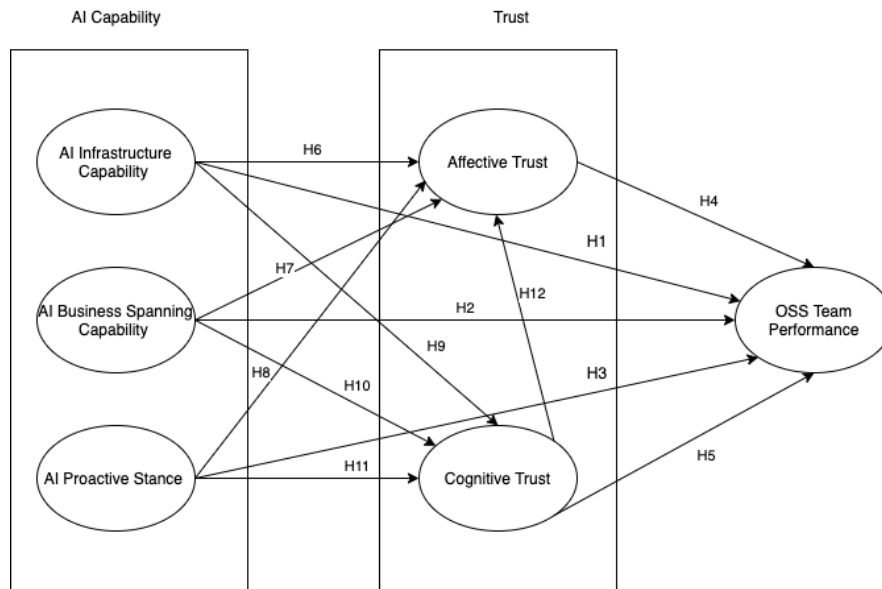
AI Capability

Trust

AI Infrastructure Capability

H6

Affective Trust

H4

H1

H7

H12

AI Business Spanning Capability

H2

OSS Team Performance

H9

H8

H10

H3

AI Proactive Stance

H11

Cognitive Trust

H5